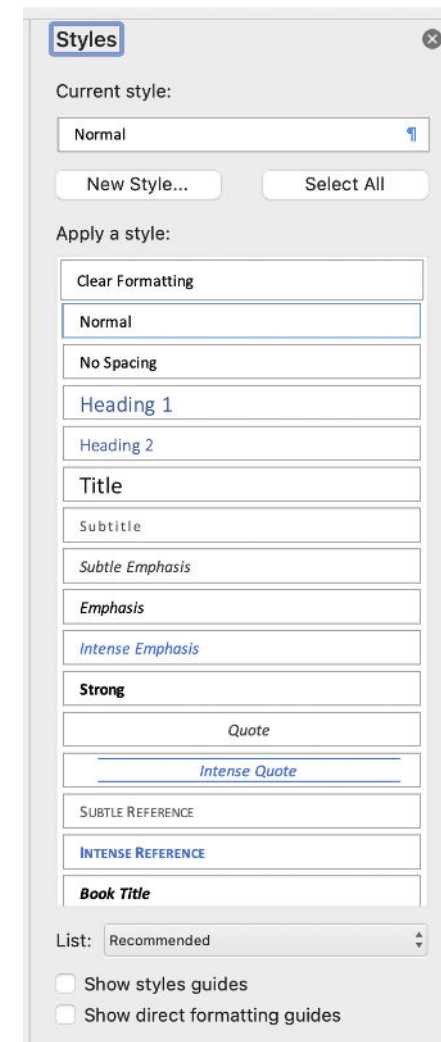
Styles

Current style:

Normal ¶

New Style...

Select All

Apply a style:

Clear Formatting

Normal

No Spacing

Heading 1

Heading 2

Title

Subtitle

Subtle Emphasis

Emphasis

Intense Emphasis

Strong

Quote

Intense Quote

SUBTLE REFERENCE

INTENSE REFERENCE

Book Title

List: Recommended

Show styles guides

Show direct formatting guides